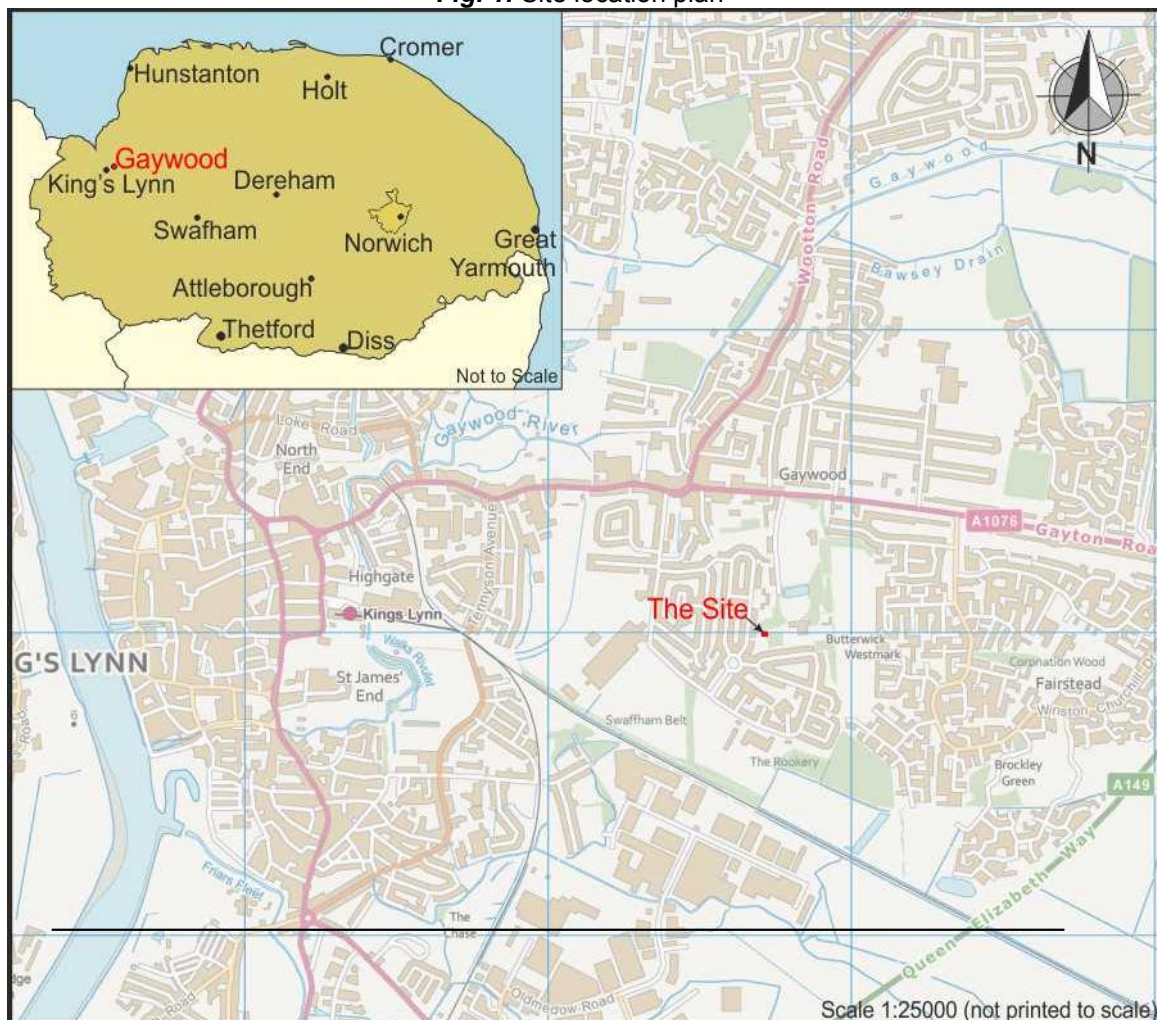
Fig. 1: Site location plan

Cromer
Hunstanton
Holt
Gaywood
King's Lynn
Dereham
Swafham
Norwich
Great Yarmouth
Attleborough
Thetford
Diss
Not to Scale

N

Gaywood
Wootton Road
Bawsey Drain
Gaywood River
Loke Road
North End
Gaywood
A1076
Gayton Roa
Highgate
Tennyson Avenue
Kings Lynn
The Site
Butterwick
Westmark
G'S LYNN
Walks Rivulet
St James' End
Coronation Wood
Fairstead
Winston Churchill Dr
Swaffham Belt
The Rookery
Brockley Green
A149
Friars Fleet
The Chase
Queen Elizabeth Way
Road
Oldmedow Road
dge
Scale 1:25000 (not printed to scale)